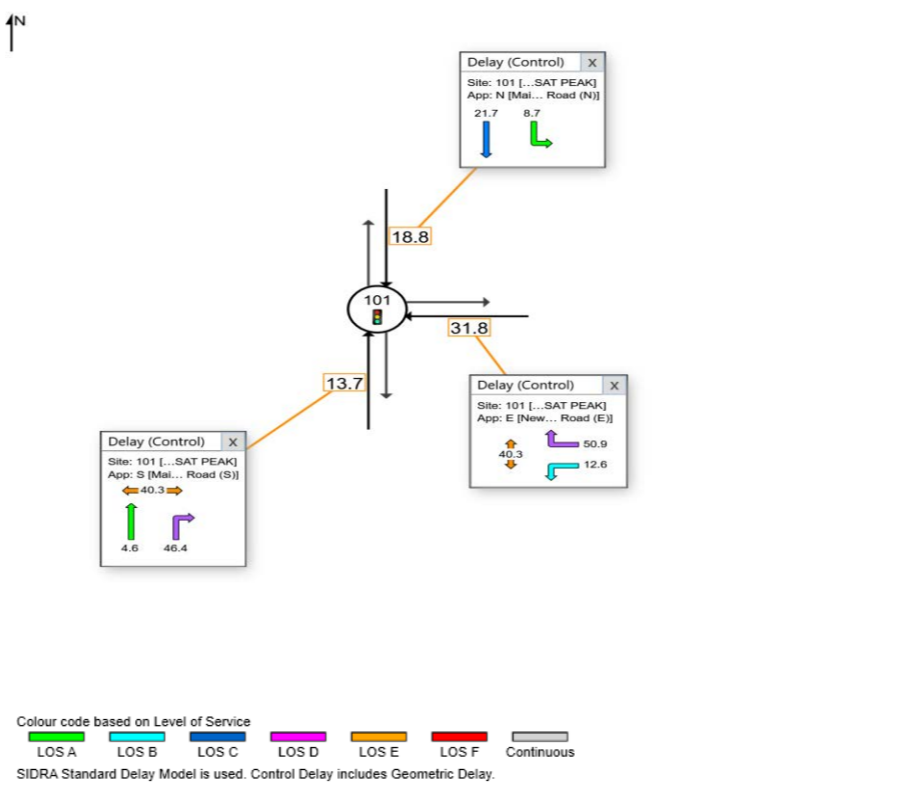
N

Delay (Control) X
Site: 101 [...SAT PEAK]
App: N [Mai... Road (N)]
21.7 8.7

18.8

101

31.8

13.7

Delay (Control) X
Site: 101 [...SAT PEAK]
App: E [New... Road (E)]
40.3
50.9
12.6

Delay (Control) X
Site: 101 [...SAT PEAK]
App: S [Mai... Road (S)]
40.3
4.6 46.4

Colour code based on Level of Service
LOS A LOS B LOS C LOS D LOS E LOS F Continuous
SIDRA Standard Delay Model is used. Control Delay includes Geometric Delay.